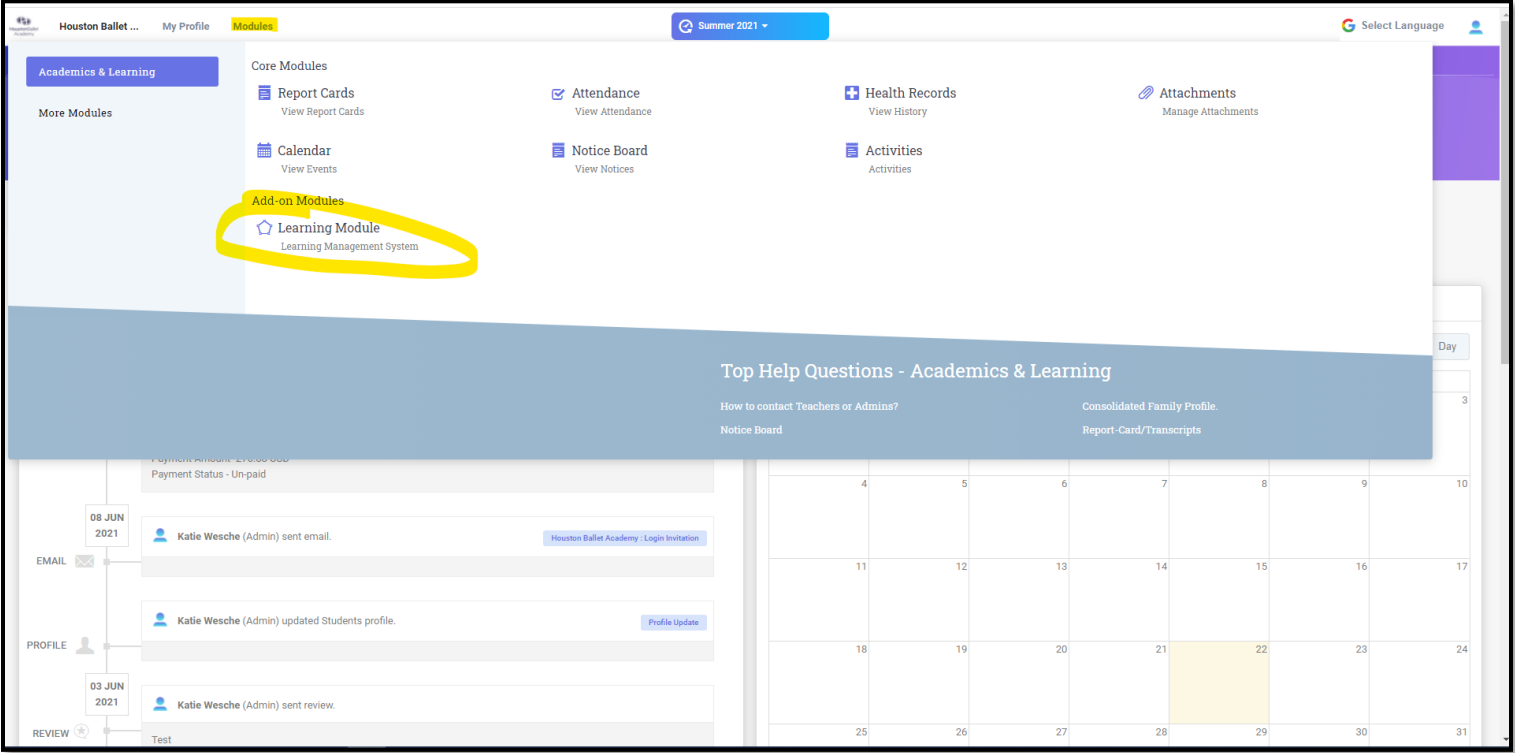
Houston Ballet ... My Profile Modules

Summer 2021

Select Language

Academics & Learning

More Modules

Core Modules

Report Cards
View Report Cards

Attendance
View Attendance

Health Records
View History

Attachments
Manage Attachments

Calendar
View Events

Notice Board
View Notices

Activities
Activities

Add-on Modules

Learning Module
Learning Management System

Day

Top Help Questions - Academics & Learning

How to contact Teachers or Admins?

Consolidated Family Profile.

Notice Board

Report-Card/Transcripts

Payment Status - Un-paid

08 JUN 2021

EMAIL

Katie Wesche (Admin) sent email.

Houston Ballet Academy : Login Invitation

PROFILE

Katie Wesche (Admin) updated Students profile.

Profile Update

03 JUN 2021

REVIEW

Katie Wesche (Admin) sent review.

Test

| | | | | | | 3 |
|---|---|---|---|---|---|---|
| 4 | 5 | 6 | 7 | 8 | 9 | 10 |
| 11 | 12 | 13 | 14 | 15 | 16 | 17 |
| 18 | 19 | 20 | 21 | 22 | 23 | 24 |
| 25 | 26 | 27 | 28 | 29 | 30 | 31 |